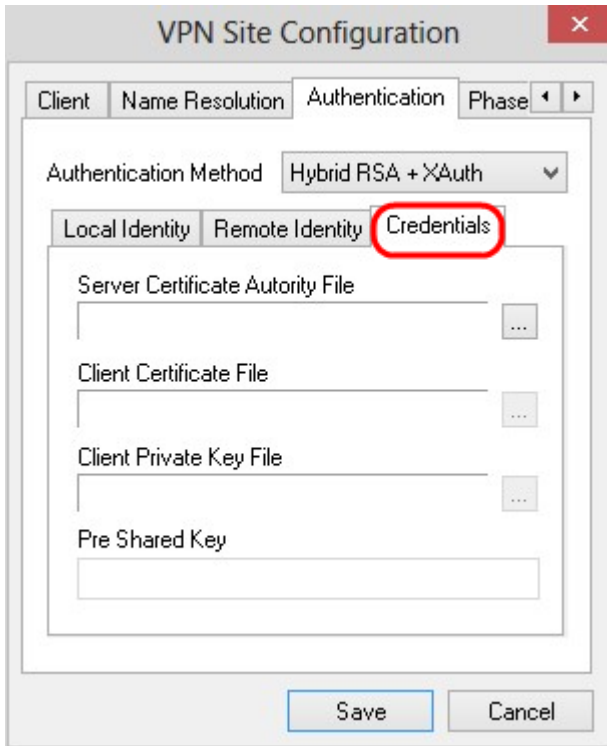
VPN Site Configuration

Client | Name Resolution | Authentication | Phase

Authentication Method | Hybrid RSA + XAuth

Local Identity | Remote Identity | Credentials

Server Certificate Autority File

...

Client Certificate File

...

Client Private Key File

...

Pre Shared Key

Save | Cancel